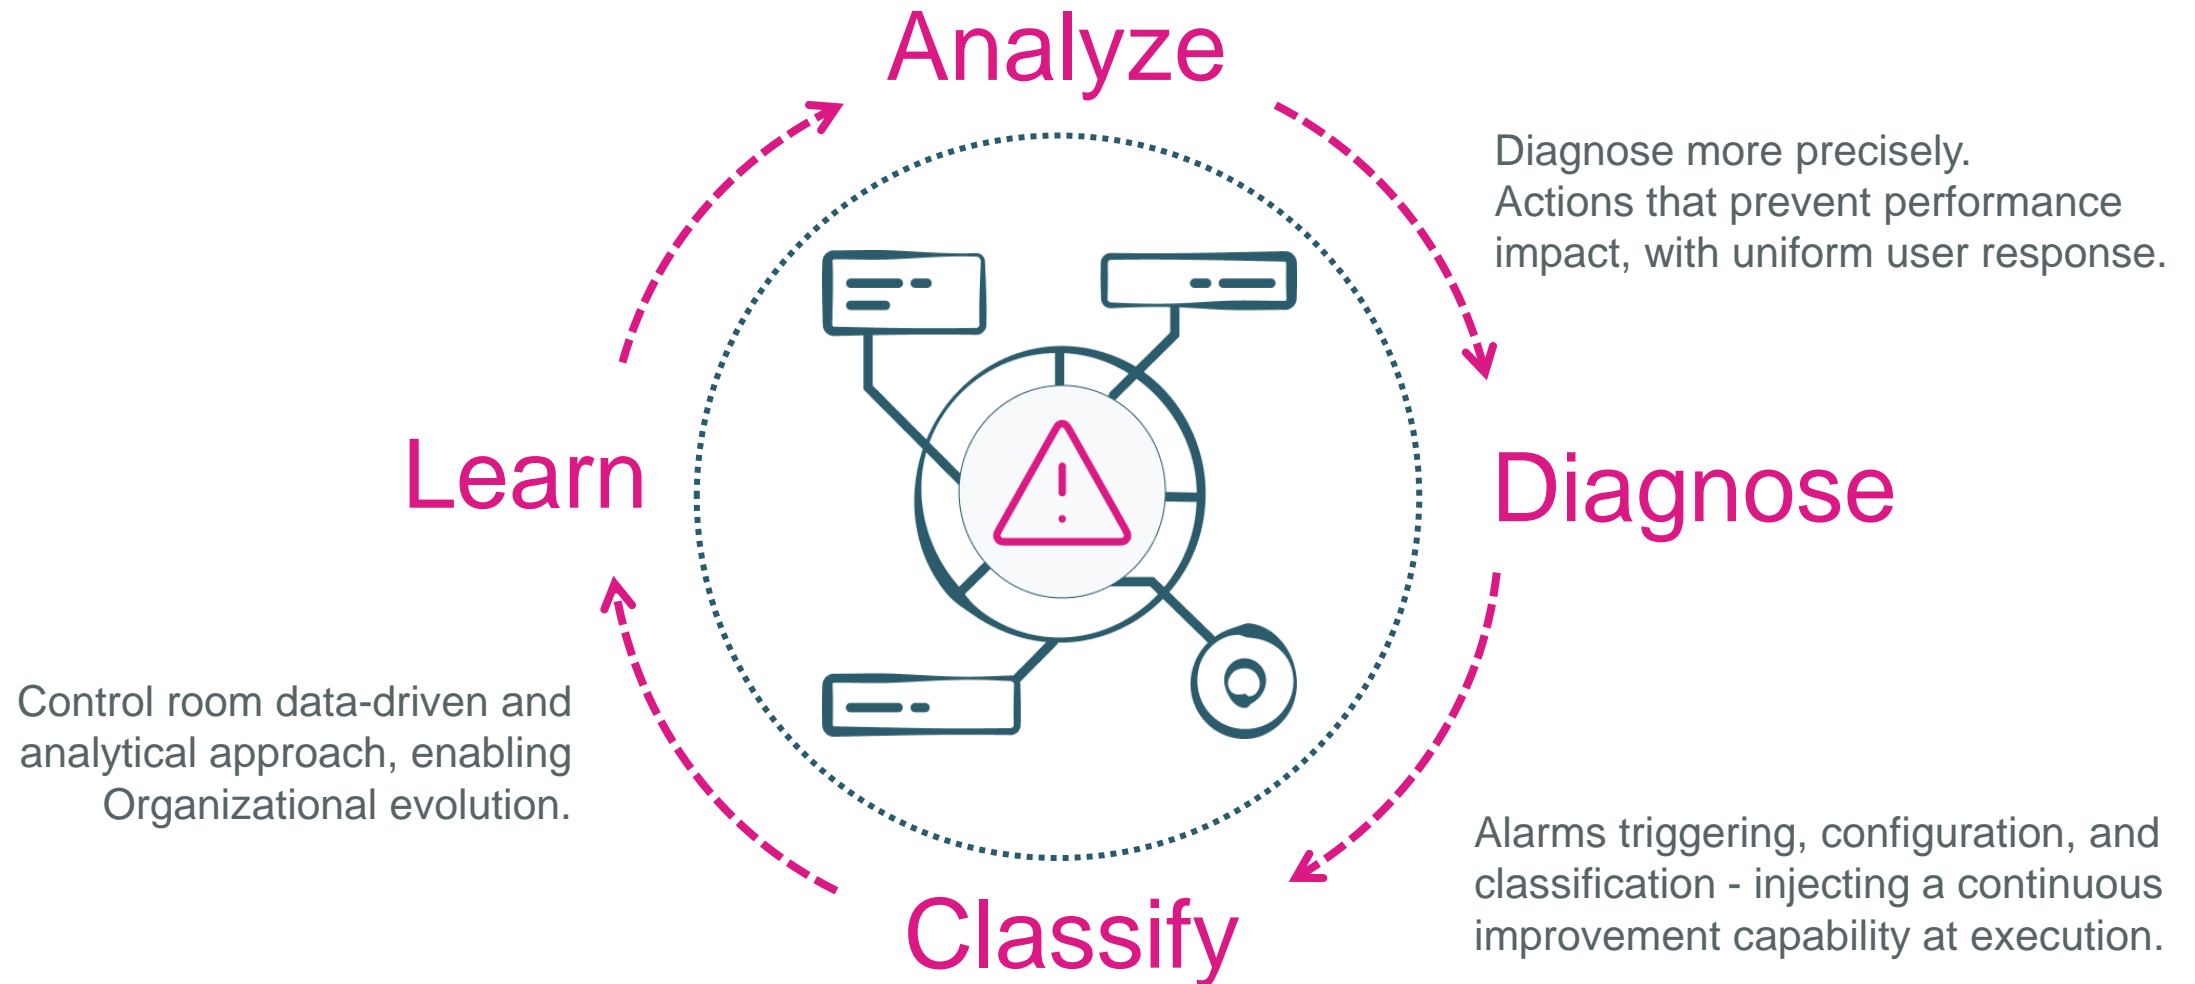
Analyze

Diagnose more precisely.
Actions that prevent performance impact, with uniform user response.

Learn

Diagnose

Control room data-driven and analytical approach, enabling Organizational evolution.

Alarms triggering, configuration, and classification - injecting a continuous improvement capability at execution.

Classify